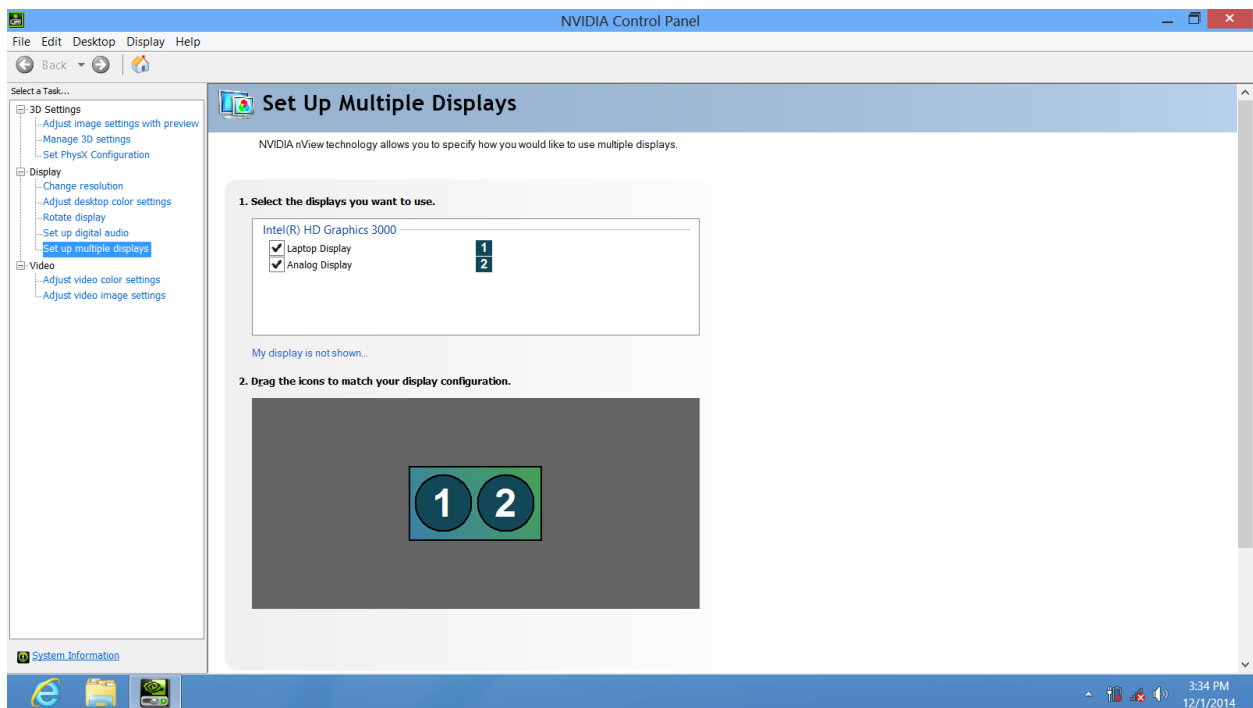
NVIDIA Control Panel

File Edit Desktop Display Help

Back

Select a Task...

3D Settings
Adjust image settings with preview
Manage 3D settings
Set PhysX Configuration
Display
Change resolution
Adjust desktop color settings
Rotate display
Set up digital audio
Set up multiple displays
Video
Adjust video color settings
Adjust video image settings

System Information

Set Up Multiple Displays

NVIDIA nView technology allows you to specify how you would like to use multiple displays.

1. Select the displays you want to use.

Intel(R) HD Graphics 3000
Laptop Display 1
Analog Display 2

My display is not shown...

2. Drag the icons to match your display configuration.

1 2

3:34 PM
12/1/2014